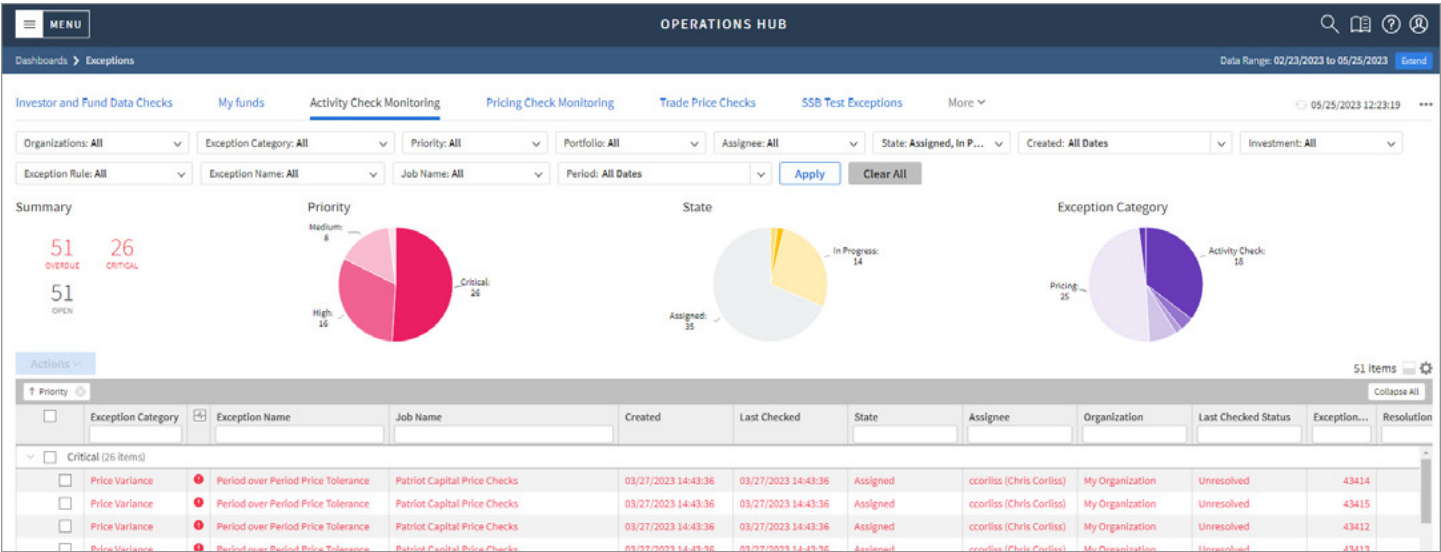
MENU

OPERATIONS HUB

Dashboards > Exceptions

Data Range: 02/23/2023 to 05/25/2023 Extend

Investor and Fund Data Checks My funds Activity Check Monitoring Pricing Check Monitoring Trade Price Checks SSB Test Exceptions More

05/25/2023 12:23:19 •••

Organizations: All | Exception Category: All | Priority: All | Portfolio: All | Assignee: All | State: Assigned, In P... | Created: All Dates | Investment: All

Exception Rule: All | Exception Name: All | Job Name: All | Period: All Dates | Apply | Clear All

Summary

51 OVERDUE 26 CRITICAL

51 OPEN

Priority

Medium: 8

Critical: 26

High: 16

State

In Progress: 14

Assigned: 35

Exception Category

Activity Check: 18

Pricing: 25

Actions

51 items

↑ Priority

Collapse All

| | Exception Category | | Exception Name | Job Name | Created | Last Checked | State | Assignee | Organization | Last Checked Status | Exception... | Resolution |
|---|---|---|---|---|---|---|---|---|---|---|---|---|
| Critical (26 items) | | | | | | | | | | | | |
| | Price Variance | ! | Period over Period Price Tolerance | Patriot Capital Price Checks | 03/27/2023 14:43:36 | 03/27/2023 14:43:36 | Assigned | ccorliss (Chris Corliss) | My Organization | Unresolved | 43414 | |
| | Price Variance | ! | Period over Period Price Tolerance | Patriot Capital Price Checks | 03/27/2023 14:43:36 | 03/27/2023 14:43:36 | Assigned | ccorliss (Chris Corliss) | My Organization | Unresolved | 43415 | |
| | Price Variance | ! | Period over Period Price Tolerance | Patriot Capital Price Checks | 03/27/2023 14:43:36 | 03/27/2023 14:43:36 | Assigned | ccorliss (Chris Corliss) | My Organization | Unresolved | 43412 | |
| | Price Variance | ! | Period over Period Price Tolerance | Patriot Capital Price Checks | 03/27/2023 14:43:36 | 03/27/2023 14:43:36 | Assigned | ccorliss (Chris Corliss) | My Organization | Unresolved | 43413 | |